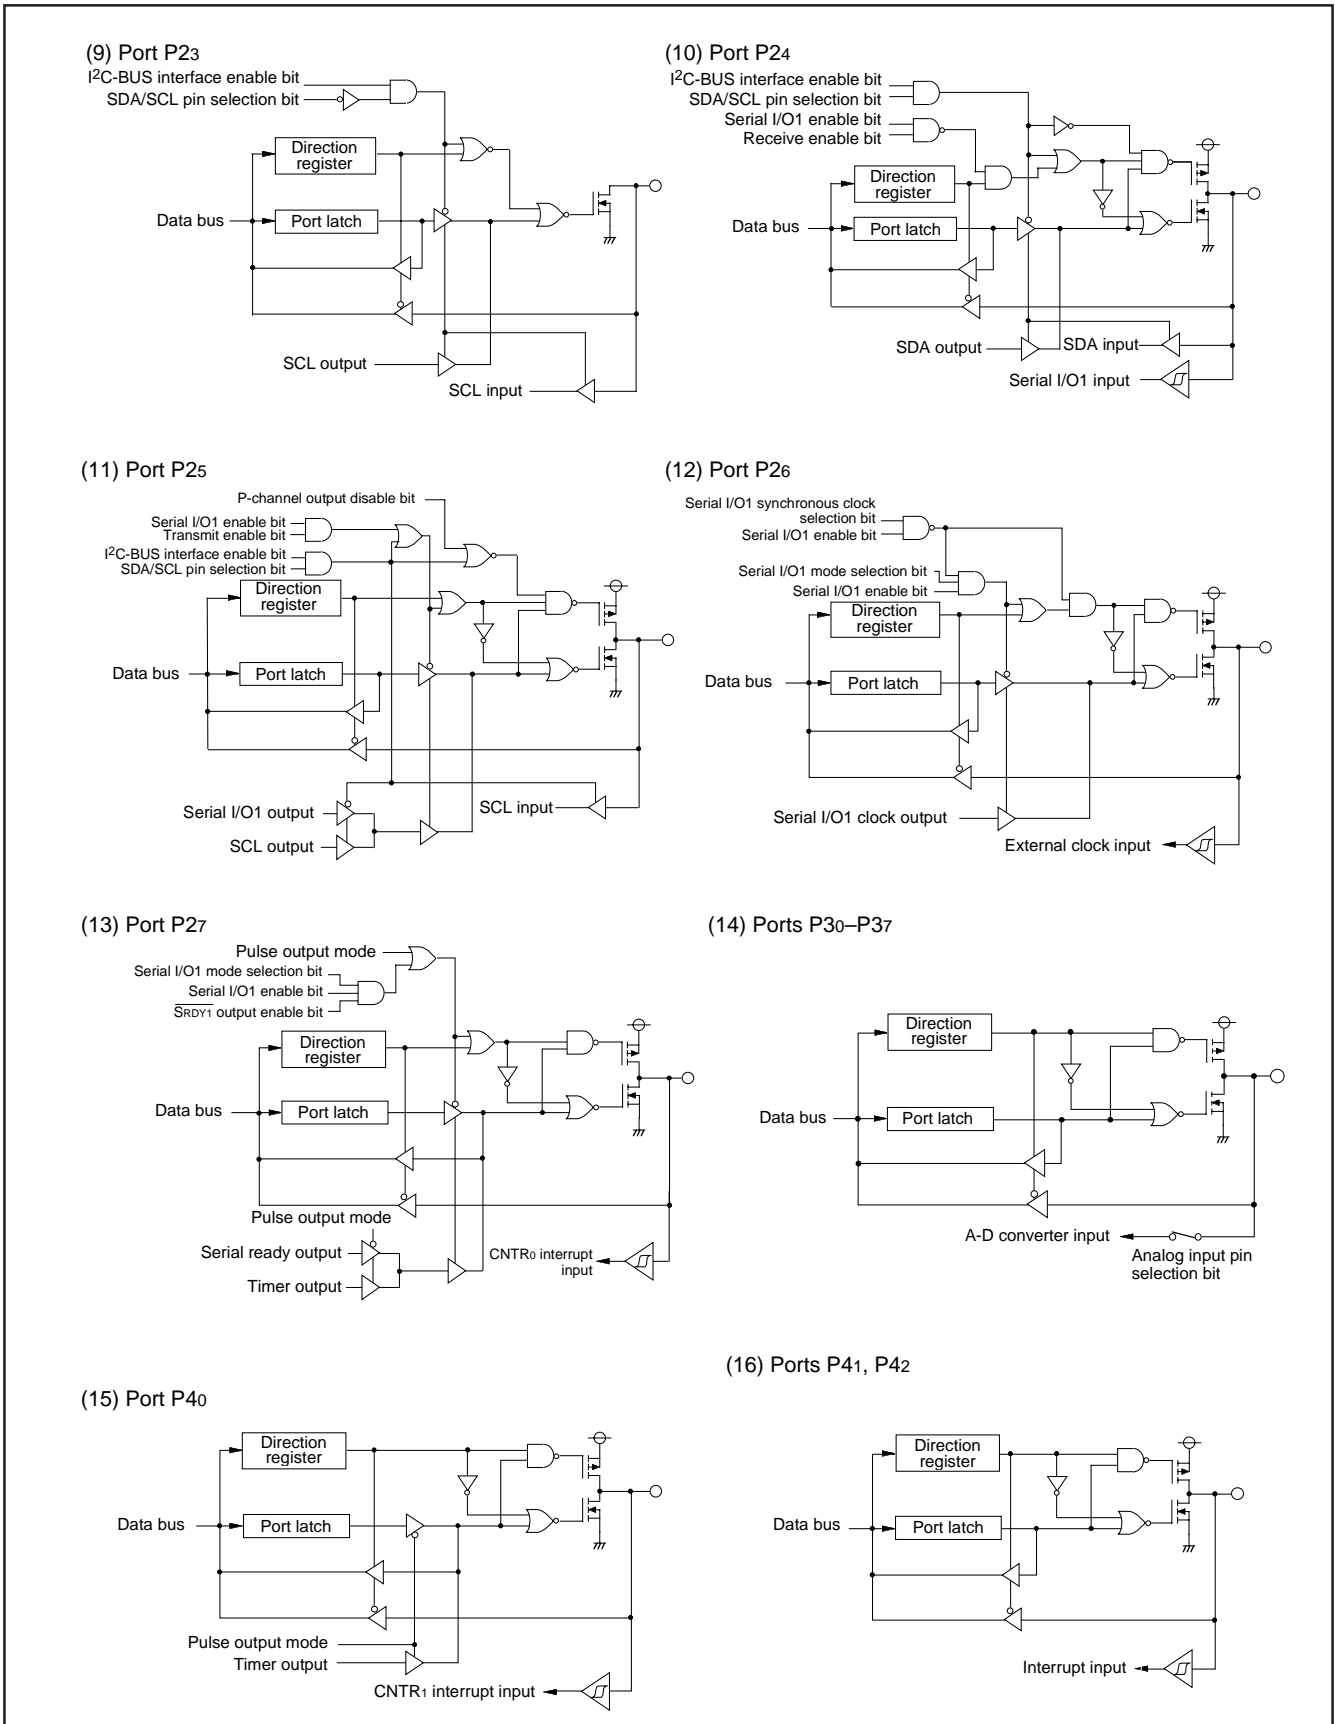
(9) Port P2$_3$

I$^2$C-BUS interface enable bit
SDA/SCL pin selection bit
Direction register
Data bus
Port latch
SCL output
SCL input

(10) Port P2$_4$

I$^2$C-BUS interface enable bit
SDA/SCL pin selection bit
Serial I/O1 enable bit
Receive enable bit
Direction register
Data bus
Port latch
SDA output
SDA input
Serial I/O1 input

(11) Port P2$_5$

P-channel output disable bit
Serial I/O1 enable bit
Transmit enable bit
I$^2$C-BUS interface enable bit
SDA/SCL pin selection bit
Direction register
Data bus
Port latch
Serial I/O1 output
SCL input
SCL output

(12) Port P2$_6$

Serial I/O1 synchronous clock selection bit
Serial I/O1 enable bit
Serial I/O1 mode selection bit
Serial I/O1 enable bit
Direction register
Data bus
Port latch
Serial I/O1 clock output
External clock input

(13) Port P2$_7$

Pulse output mode
Serial I/O1 mode selection bit
Serial I/O1 enable bit
$\overline{\text{SRDY1}}$ output enable bit
Direction register
Data bus
Port latch
Pulse output mode
Serial ready output
CNTR$_0$ interrupt input
Timer output

(14) Ports P3$_0$–P3$_7$

Direction register
Data bus
Port latch
A-D converter input
Analog input pin selection bit

(16) Ports P4$_1$, P4$_2$

(15) Port P4$_0$

Direction register
Data bus
Port latch
Pulse output mode
Timer output
CNTR$_1$ interrupt input

Direction register
Data bus
Port latch
Interrupt input